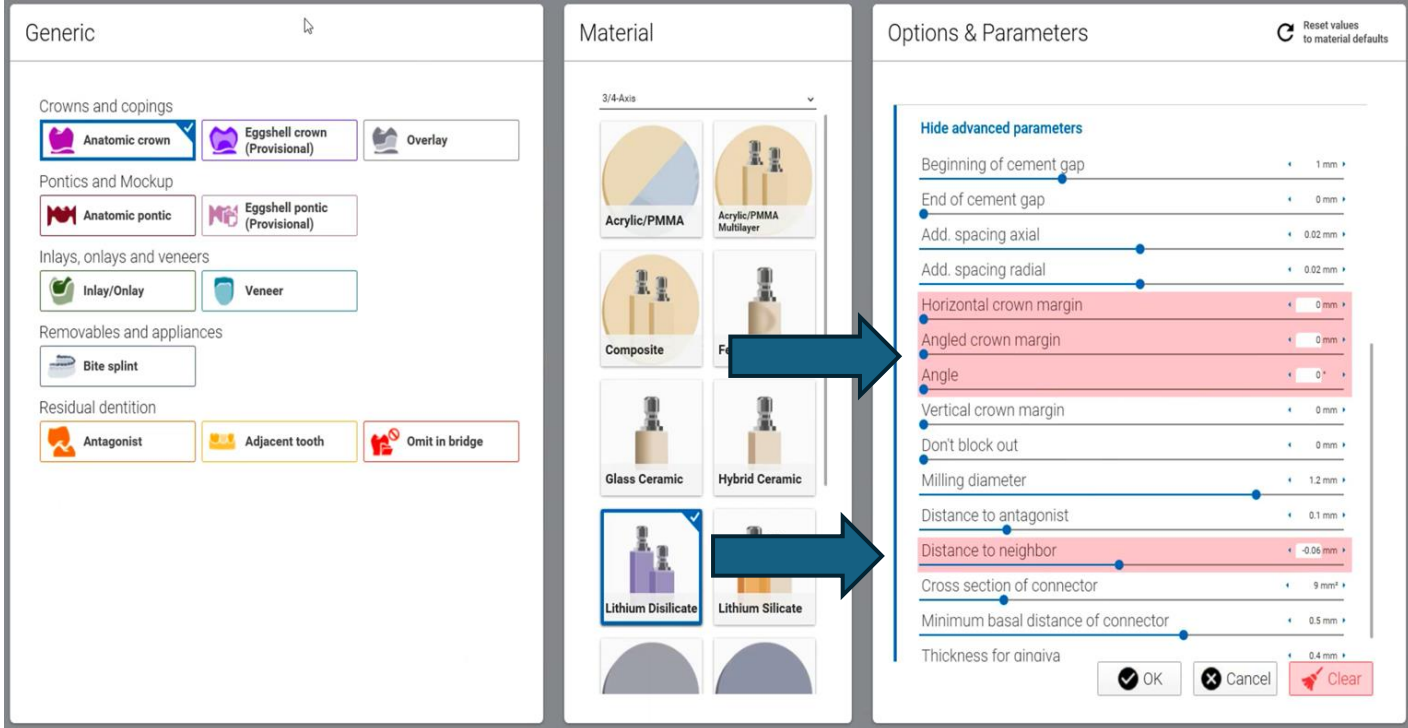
Generic

Crowns and copings
Anatomic crown
Eggshell crown (Provisional)
Overlay

Pontics and Mockup
Anatomic pontic
Eggshell pontic (Provisional)

Inlays, onlays and veneers
Inlay/Onlay
Veneer

Removables and appliances
Bite splint

Residual dentition
Antagonist
Adjacent tooth
Omit in bridge

Material

3/4-Axis

Acrylic/PMMA
Acrylic/PMMA Multilayer
Composite
Fe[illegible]
Glass Ceramic
Hybrid Ceramic
Lithium Disilicate
Lithium Silicate

Options & Parameters

Reset values to material defaults

Hide advanced parameters

Beginning of cement gap 1 mm
End of cement gap 0 mm
Add. spacing axial 0.02 mm
Add. spacing radial 0.02 mm
Horizontal crown margin 0 mm
Angled crown margin 0 mm
Angle 0 °
Vertical crown margin 0 mm
Don't block out 0 mm
Milling diameter 1.2 mm
Distance to antagonist 0.1 mm
Distance to neighbor -0.06 mm
Cross section of connector 9 mm²
Minimum basal distance of connector 0.5 mm
Thickness for gingiva 0.4 mm

OK
Cancel
Clear